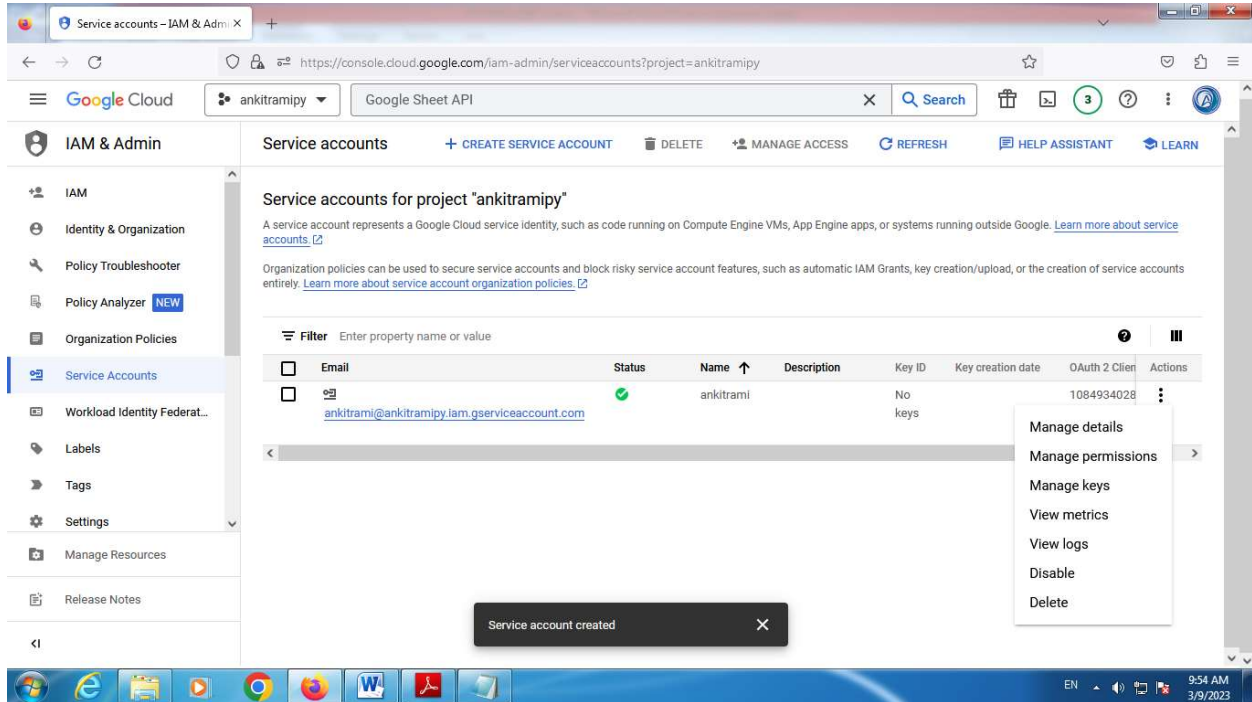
Service accounts – IAM & Admi ×

https://console.cloud.google.com/iam-admin/serviceaccounts?project=ankitramipy

Google Cloud ankitramipy ▾ Google Sheet API × Search 3

IAM & Admin

Service accounts + CREATE SERVICE ACCOUNT DELETE MANAGE ACCESS REFRESH HELP ASSISTANT LEARN

IAM
Identity & Organization
Policy Troubleshooter
Policy Analyzer NEW
Organization Policies
Service Accounts
Workload Identity Federat...
Labels
Tags
Settings
Manage Resources
Release Notes

Service accounts for project "ankitramipy"

A service account represents a Google Cloud service identity, such as code running on Compute Engine VMs, App Engine apps, or systems running outside Google. Learn more about service accounts.

Organization policies can be used to secure service accounts and block risky service account features, such as automatic IAM Grants, key creation/upload, or the creation of service accounts entirely. Learn more about service account organization policies.

Filter Enter property name or value

| | Email | Status | Name ↑ | Description | Key ID | Key creation date | OAuth 2 Clien | Actions |
|---|---|---|---|---|---|---|---|---|
| | ankitrami@ankitramipy.iam.gserviceaccount.com | | ankitrami | | No keys | | 1084934028 | |

Manage details
Manage permissions
Manage keys
View metrics
View logs
Disable
Delete

Service account created ×

EN 9:54 AM 3/9/2023